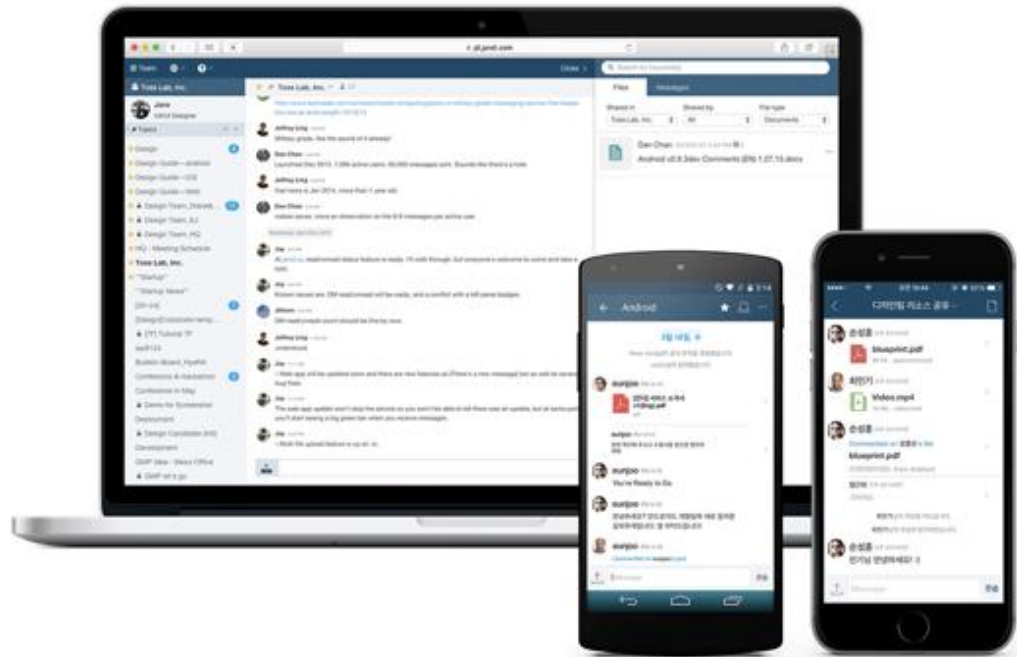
jd.jandi.com

Team

Toss Lab, Inc.

Jane
UI/UX Designer

Topics

Design
Design Guide - Android
Design Guide - iOS
Design Guide - Web
Design Team_Brand
Design Team_EJ
Design Team_HQ
HQ - Meeting Schedule
Toss Lab, Inc.
"Startup"
"Startup News"
Bulletin Board_HyeRi
Conference & Hackathon
Conference in May
Demo for Screenshot
Development
Design Candidate (Intl)
Development
Development

Toss Lab, Inc.

Jeffrey Ling
Dan Chan
Jeffrey Ling
Dan Chan
Jay
Jay
Jay
Jihoon
Jeffrey Ling
Jay
Jay
Jay

Close
Search for keywords
Files
Messages
Shared in
Shared by
File type
Toss Lab, Inc.
All
Documents

Dan Chan
Android v0.9.3dev Comments (EN) 1.07.15.docx

Android

eunjoo
eunjoo
eunjoo
You're Ready to Go
eunjoo
eunjoo

9:44
디자인팀 리소스 공유
손성호
blueprint.pdf
최민기
Video.mp4
손성호
blueprint.pdf
손성호
언기님 안녕하세요!! :)
Message